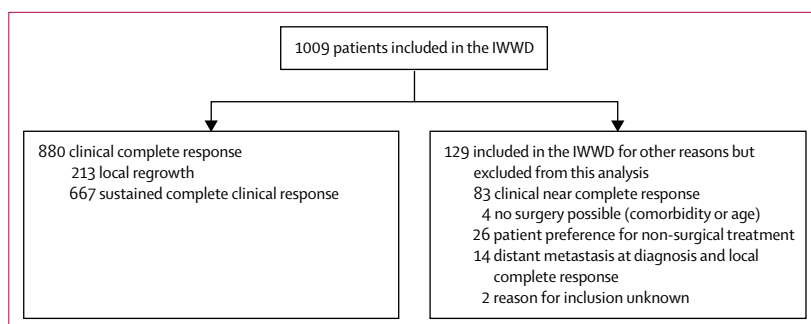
1009 patients included in the IWWD

880 clinical complete response
213 local regrowth
667 sustained complete clinical response

129 included in the IWWD for other reasons but excluded from this analysis
83 clinical near complete response
4 no surgery possible (comorbidity or age)
26 patient preference for non-surgical treatment
14 distant metastasis at diagnosis and local complete response
2 reason for inclusion unknown